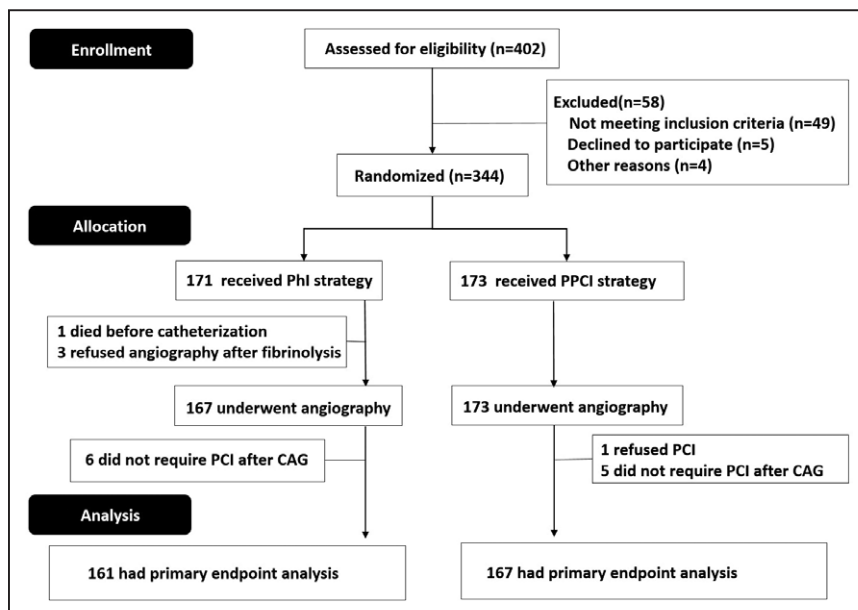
Enrollment

Assessed for eligibility (n=402)

Excluded(n=58)
Not meeting inclusion criteria (n=49)
Declined to participate (n=5)
Other reasons (n=4)

Randomized (n=344)

Allocation

171 received PhI strategy

173 received PPCI strategy

1 died before catheterization
3 refused angiography after fibrinolysis

167 underwent angiography

173 underwent angiography

6 did not require PCI after CAG

1 refused PCI
5 did not require PCI after CAG

Analysis

161 had primary endpoint analysis

167 had primary endpoint analysis